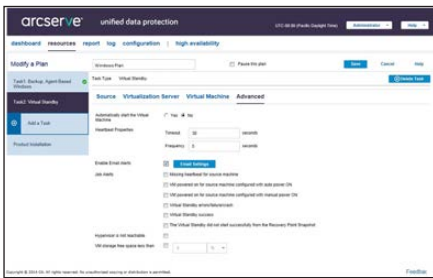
arcserve unified data protection

UTC-08:00 (Pacific Daylight Time) Administrator Help

dashboard resources report log configuration | high availability

Modify a Plan

Windows Plan

Pause this plan

Save Cancel Help

Task1: Backup, Agent Based Windows

Task2: Virtual Standby

Add a Task

Product Installation

Task Type Virtual Standby

Delete Task

Source Virtualization Server Virtual Machine Advanced

Automatically start the Virtual Machine Yes No

Heartbeat Properties

Timeout 30 seconds

Frequency 5 seconds

Enable Email alerts Email Settings

Job Alerts

Missing heartbeat for source machine

VM powered on for source machine configured with auto power ON

VM powered on for source machine configured with manual power ON

Virtual Standby errors/failures/crash

Virtual Standby success

The Virtual Standby did not start successfully from the Recovery Point Snapshot

Hypervisor is not reachable

VM storage free space less than 5 %

Copyright © 2014 XX. All rights reserved. No unauthorized copying or distribution is permitted.

Feedback